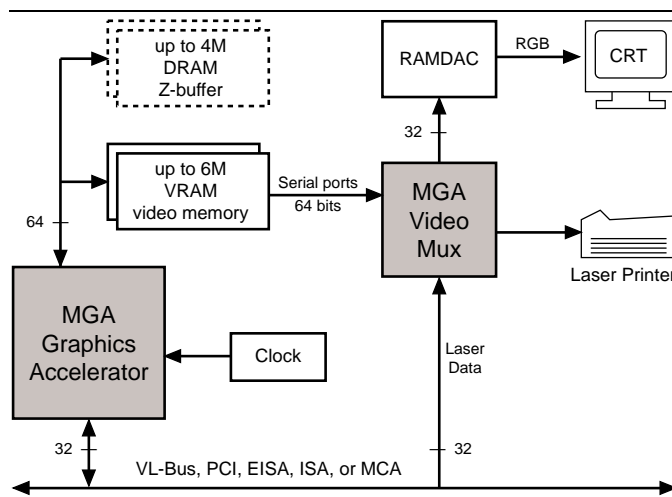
up to 4M
DRAM
Z-buffer

RAMDAC

RGB

CRT

32

up to 6M
VRAM
video memory

Serial ports
64 bits

MGA
Video
Mux

64

Laser Printer

MGA
Graphics
Accelerator

Clock

Laser
Data

32

32

VL-Bus, PCI, EISA, ISA, or MCA